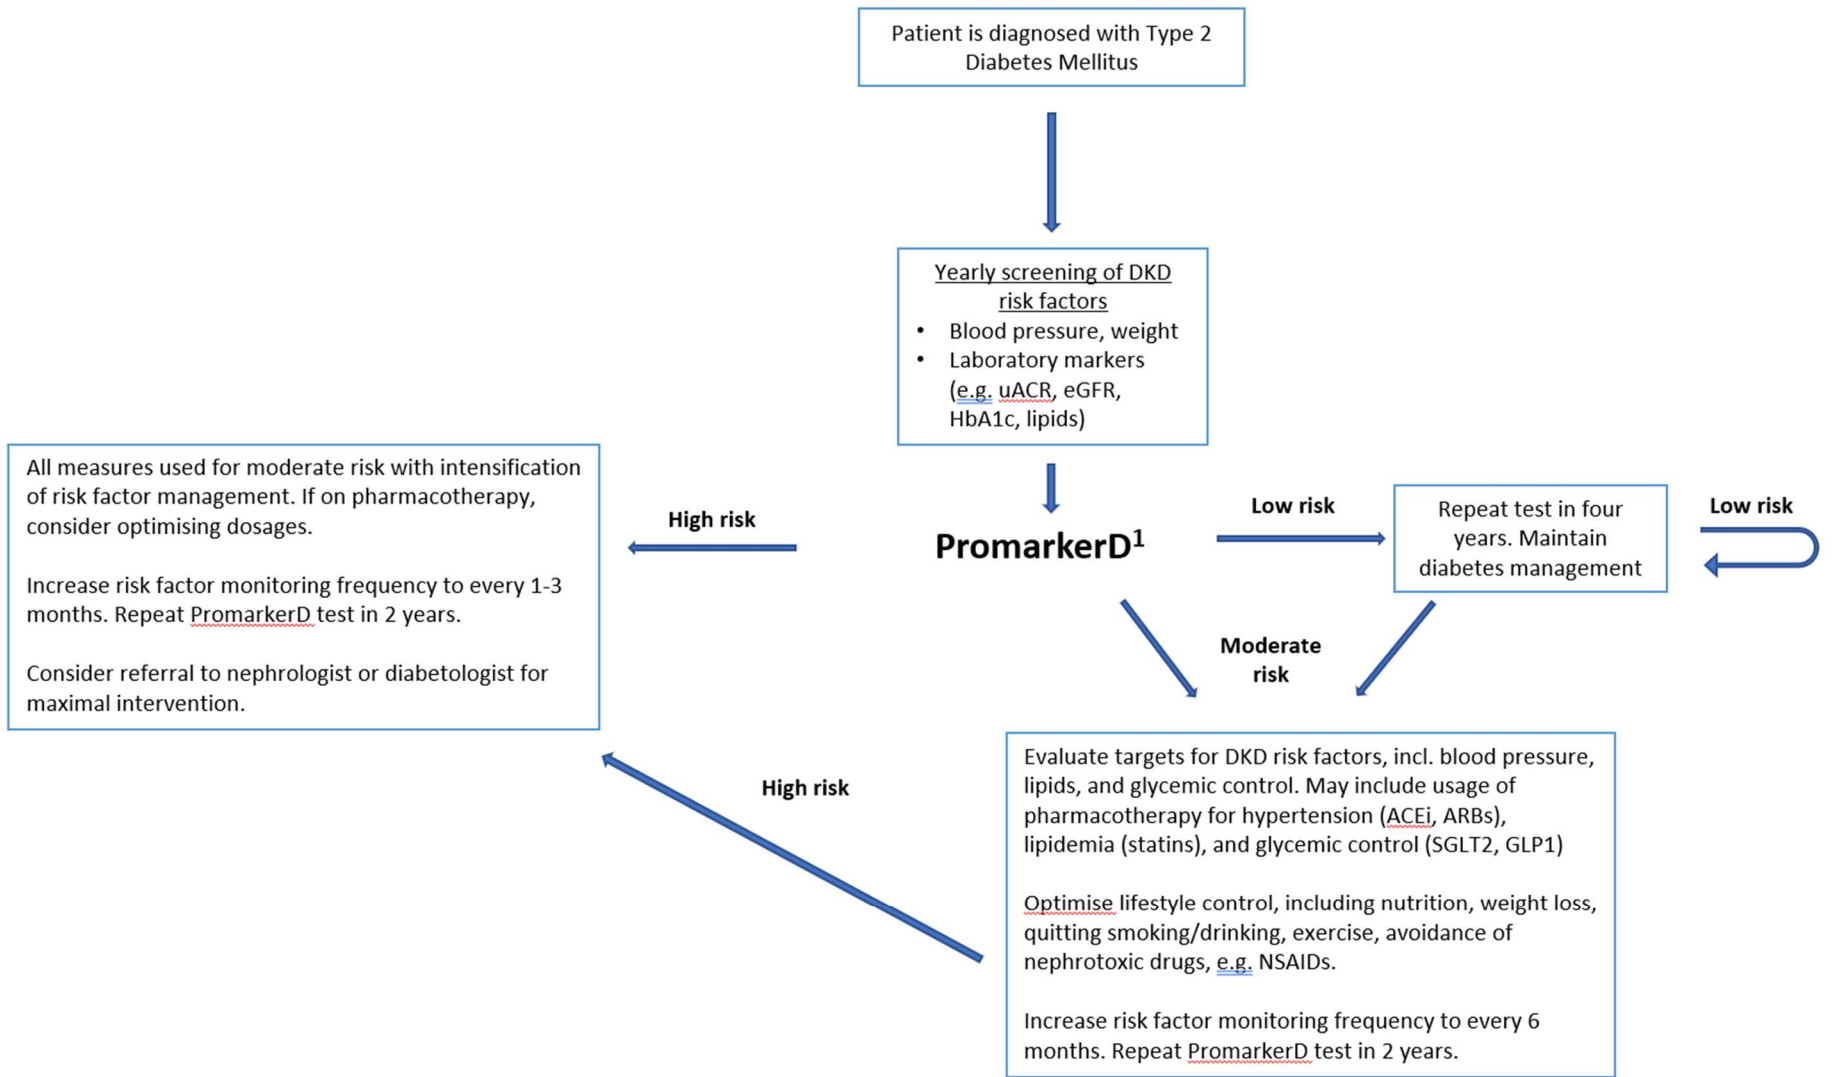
Patient is diagnosed with Type 2 Diabetes Mellitus

Yearly screening of DKD risk factors

- Blood pressure, weight
- Laboratory markers (e.g. uACR, eGFR, HbA1c, lipids)

PromarkerD$^1$

High risk

All measures used for moderate risk with intensification of risk factor management. If on pharmacotherapy, consider optimising dosages.

Increase risk factor monitoring frequency to every 1-3 months. Repeat PromarkerD test in 2 years.

Consider referral to nephrologist or diabetologist for maximal intervention.

Low risk

Repeat test in four years. Maintain diabetes management

Low risk

Moderate risk

High risk

Evaluate targets for DKD risk factors, incl. blood pressure, lipids, and glycemic control. May include usage of pharmacotherapy for hypertension (ACEi, ARBs), lipidemia (statins), and glycemic control (SGLT2, GLP1)

Optimise lifestyle control, including nutrition, weight loss, quitting smoking/drinking, exercise, avoidance of nephrotoxic drugs, e.g. NSAIDs.

Increase risk factor monitoring frequency to every 6 months. Repeat PromarkerD test in 2 years.